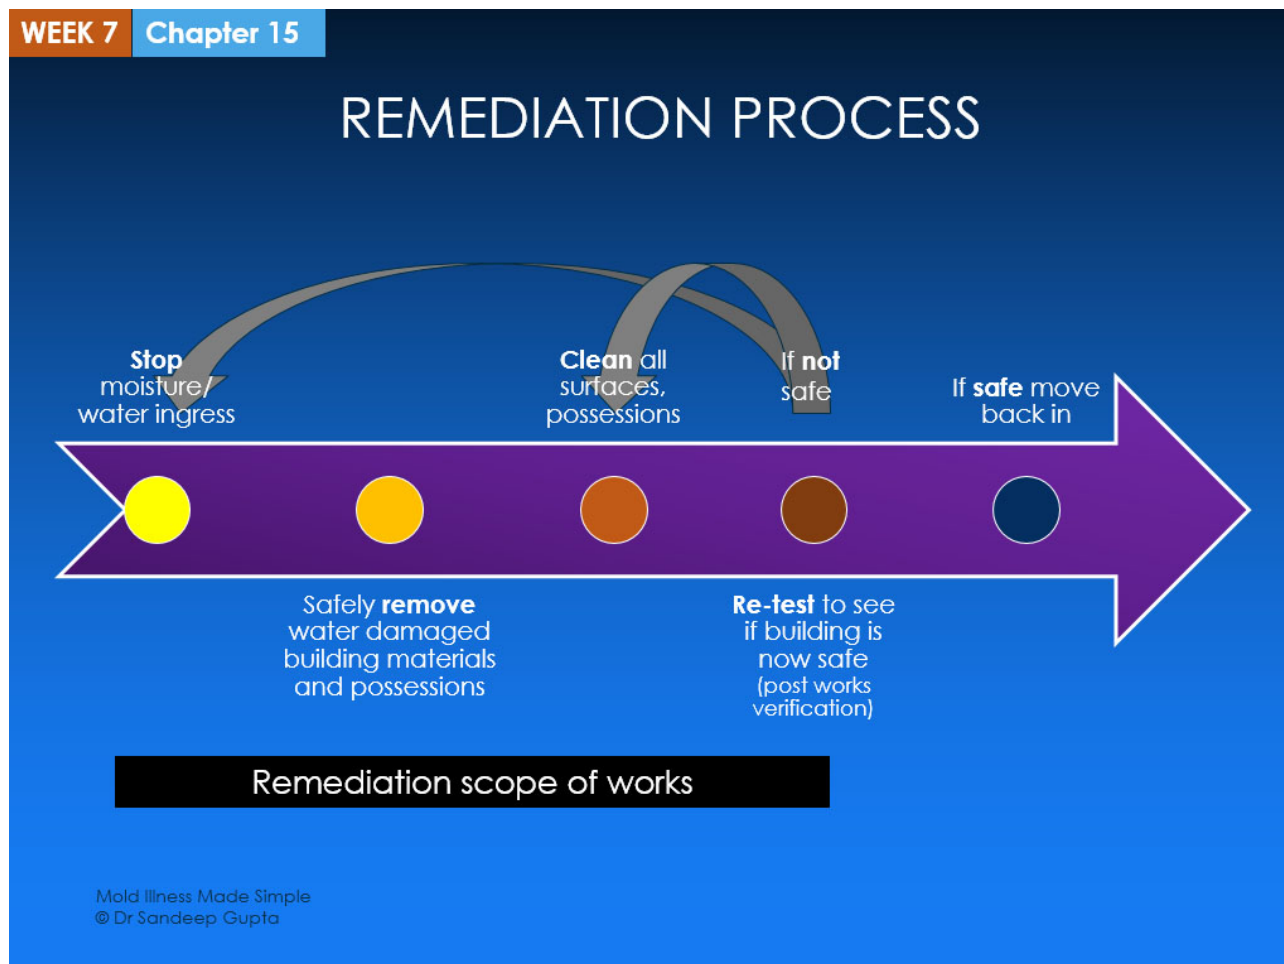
WEEK 7 Chapter 15

REMEDIATION PROCESS

Stop moisture/ water ingress

Clean all surfaces, possessions

If not safe

If safe move back in

Safely remove water damaged building materials and possessions

Re-test to see if building is now safe (post works verification)

Remediation scope of works

Mold Illness Made Simple
© Dr Sandeep Gupta